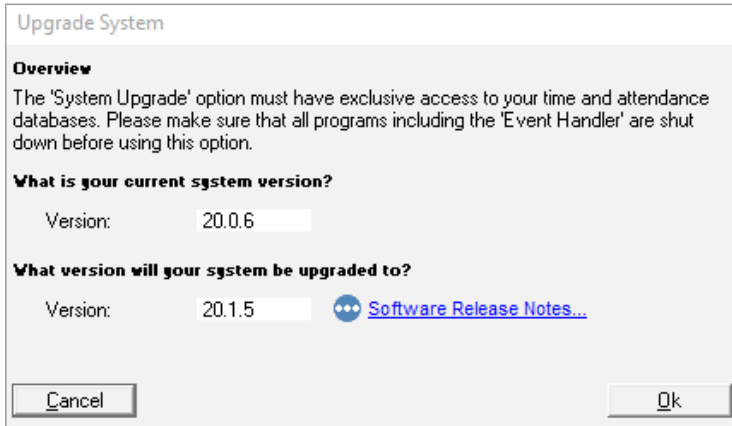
Upgrade System

Overview

The 'System Upgrade' option must have exclusive access to your time and attendance databases. Please make sure that all programs including the 'Event Handler' are shut down before using this option.

What is your current system version?

Version: 20.0.6

What version will your system be upgraded to?

Version: 20.1.5 Software Release Notes...

Cancel

Ok